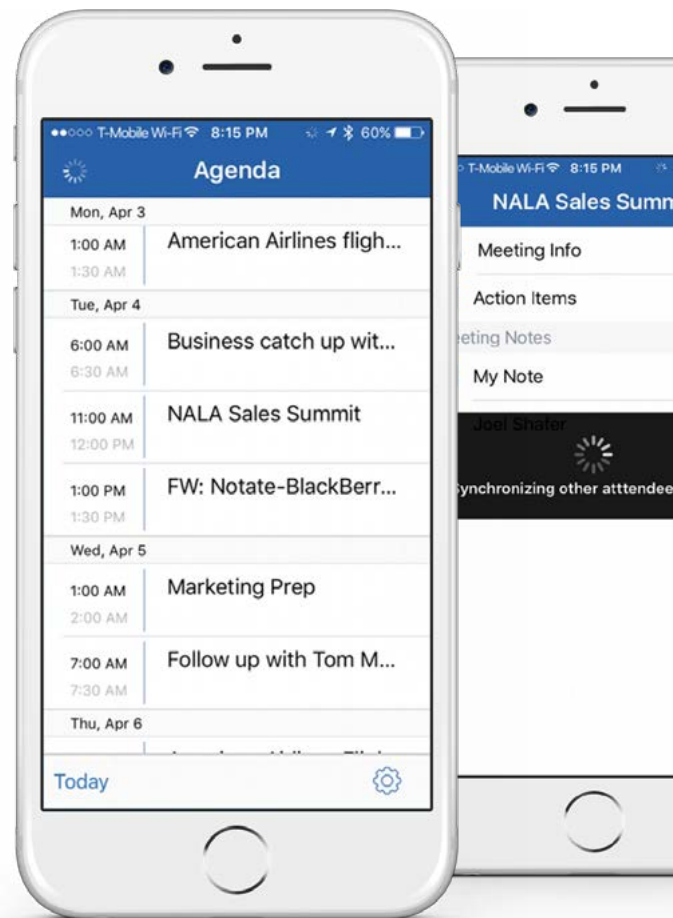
●●○○○ T-Mobile Wi-Fi 8:15 PM 60%

Agenda

Mon, Apr 3

1:00 AM
1:30 AM
American Airlines fligh...

Tue, Apr 4

6:00 AM
6:30 AM
Business catch up wit...

11:00 AM
12:00 PM
NALA Sales Summit

1:00 PM
1:30 PM
FW: Notate-BlackBerr...

Wed, Apr 5

1:00 AM
2:00 AM
Marketing Prep

7:00 AM
7:30 AM
Follow up with Tom M...

Thu, Apr 6

Today

T-Mobile Wi-Fi 8:15 PM

NALA Sales Summ

Meeting Info

Action Items

eting Notes

My Note

Joel Shafer

ynchronizing other atttendee